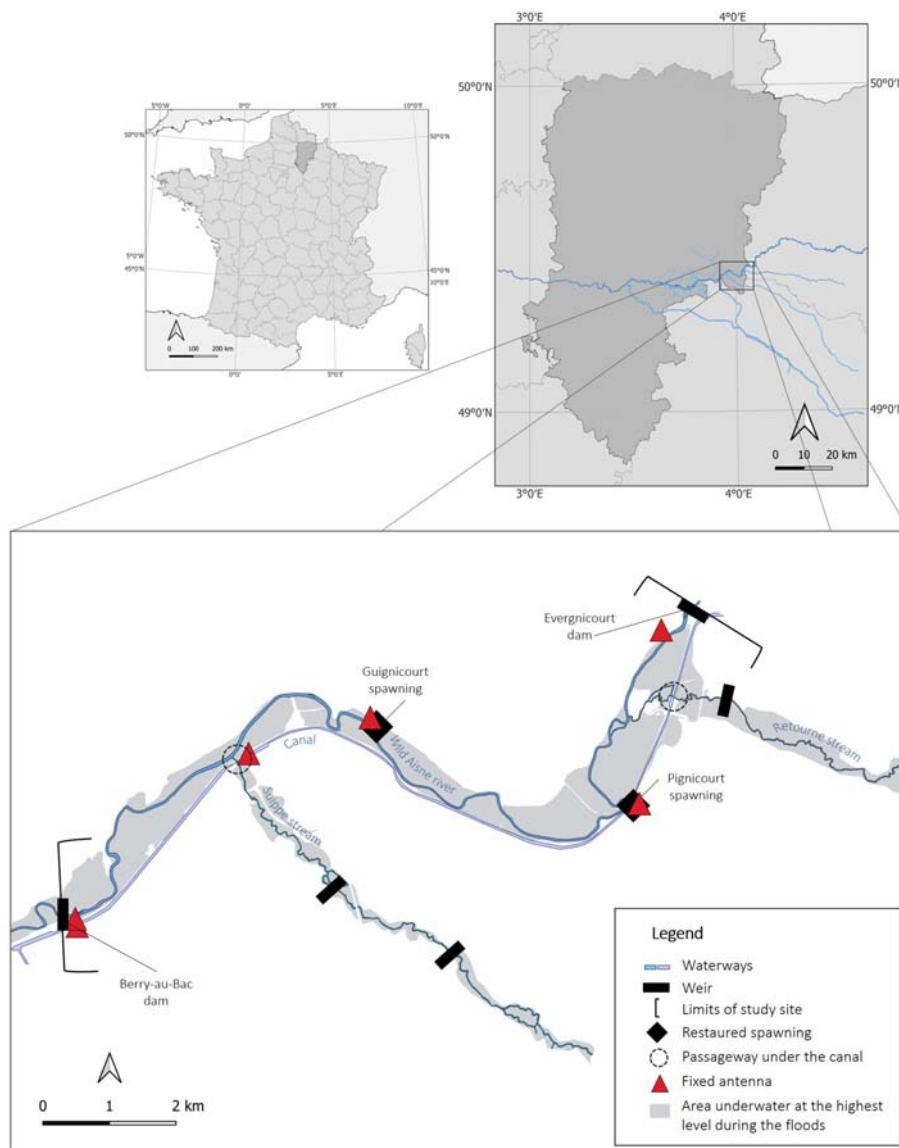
5°0'W 0°0' 5°0'E 10°0'E
50°0'N 50°0'N
5°0'W
45°0'N 45°0'N
10°0'E
0 100 200 km
0°0' 5°0'E

3°0'E 4°0'E
50°0'N 50°0'N
49°0'N 49°0'N
0 10 20 km
3°0'E 4°0'E

Evergnicourt dam
Guignicourt spawning
Canal
Wild Aisne river
Retourne stream
Pignicourt spawning
Suippe stream
Berry-au-Bac dam

0 1 2 km

Legend
Waterways
Weir
Limits of study site
Restaured spawning
Passageway under the canal
Fixed antenna
Area underwater at the highest level during the floods